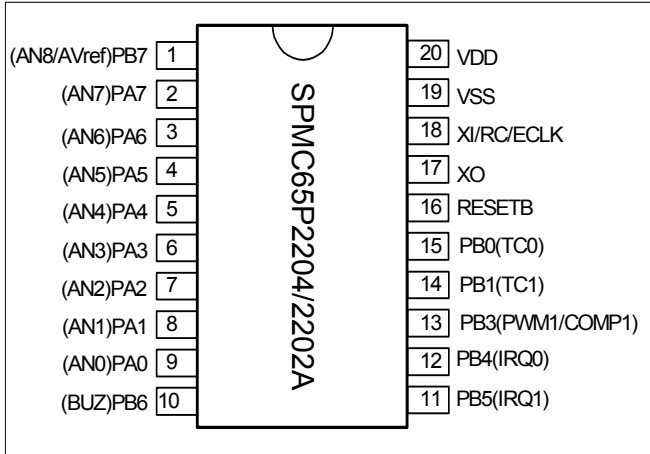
(AN8/AVref)PB7 1
(AN7)PA7 2
(AN6)PA6 3
(AN5)PA5 4
(AN4)PA4 5
(AN3)PA3 6
(AN2)PA2 7
(AN1)PA1 8
(AN0)PA0 9
(BUZ)PB6 10

SPMC65P2204/2202A

20 VDD
19 VSS
18 XI/RC/ECLK
17 XO
16 RESETB
15 PB0(TC0)
14 PB1(TC1)
13 PB3(PWM1/COMP1)
12 PB4(IRQ0)
11 PB5(IRQ1)